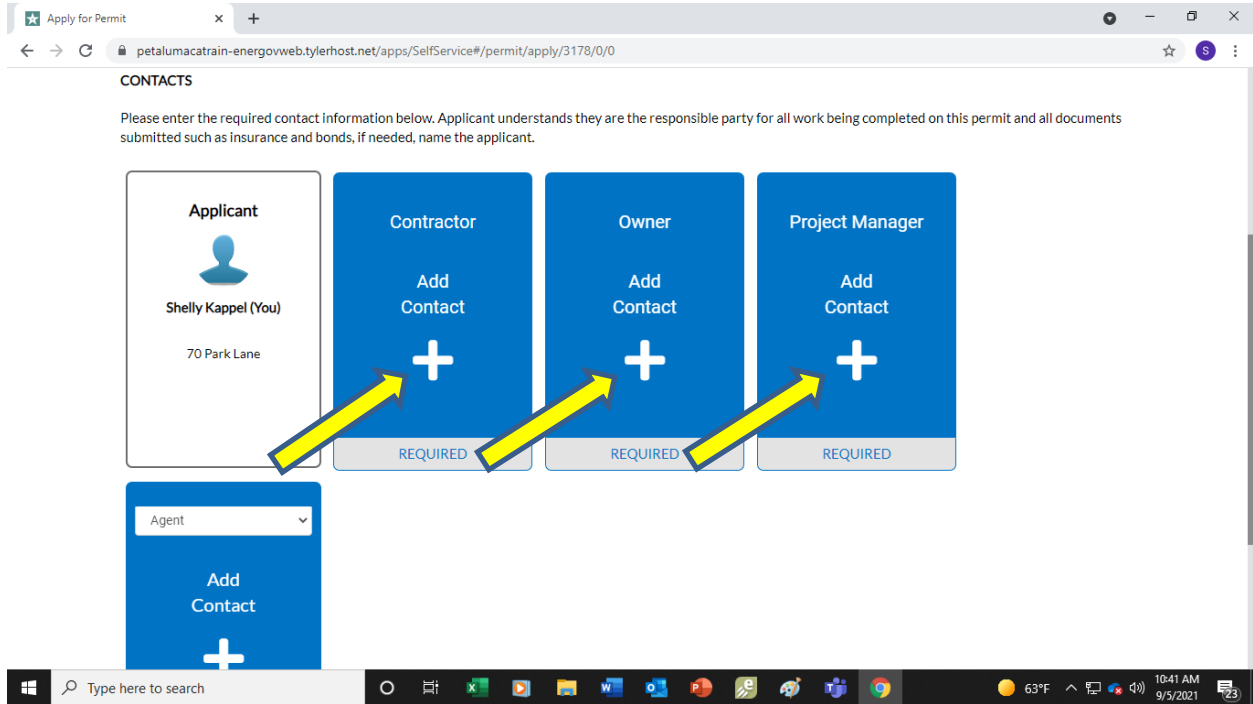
Apply for Permit

petalumacatrain-energovweb.tylerhost.net/apps/SelfService#/permit/apply/3178/0/0

CONTACTS

Please enter the required contact information below. Applicant understands they are the responsible party for all work being completed on this permit and all documents submitted such as insurance and bonds, if needed, name the applicant.

Applicant

Shelly Kappel (You)

70 Park Lane

Contractor

Add Contact

REQUIRED

Owner

Add Contact

REQUIRED

Project Manager

Add Contact

REQUIRED

Agent

Add Contact

Type here to search

63°F

10:41 AM
9/5/2021

23